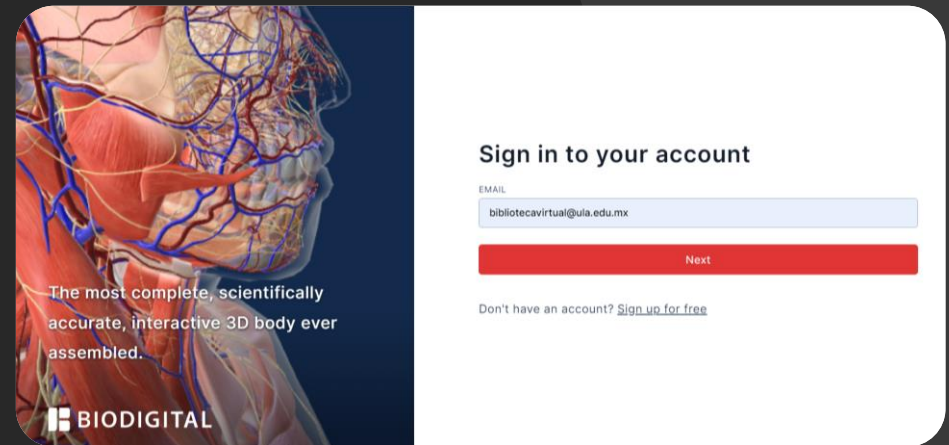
The most complete, scientifically accurate, interactive 3D body ever assembled.

BIODIGITAL

Sign in to your account

EMAIL

bibliotecavirtual@ula.edu.mx

Next

Don't have an account? Sign up for free